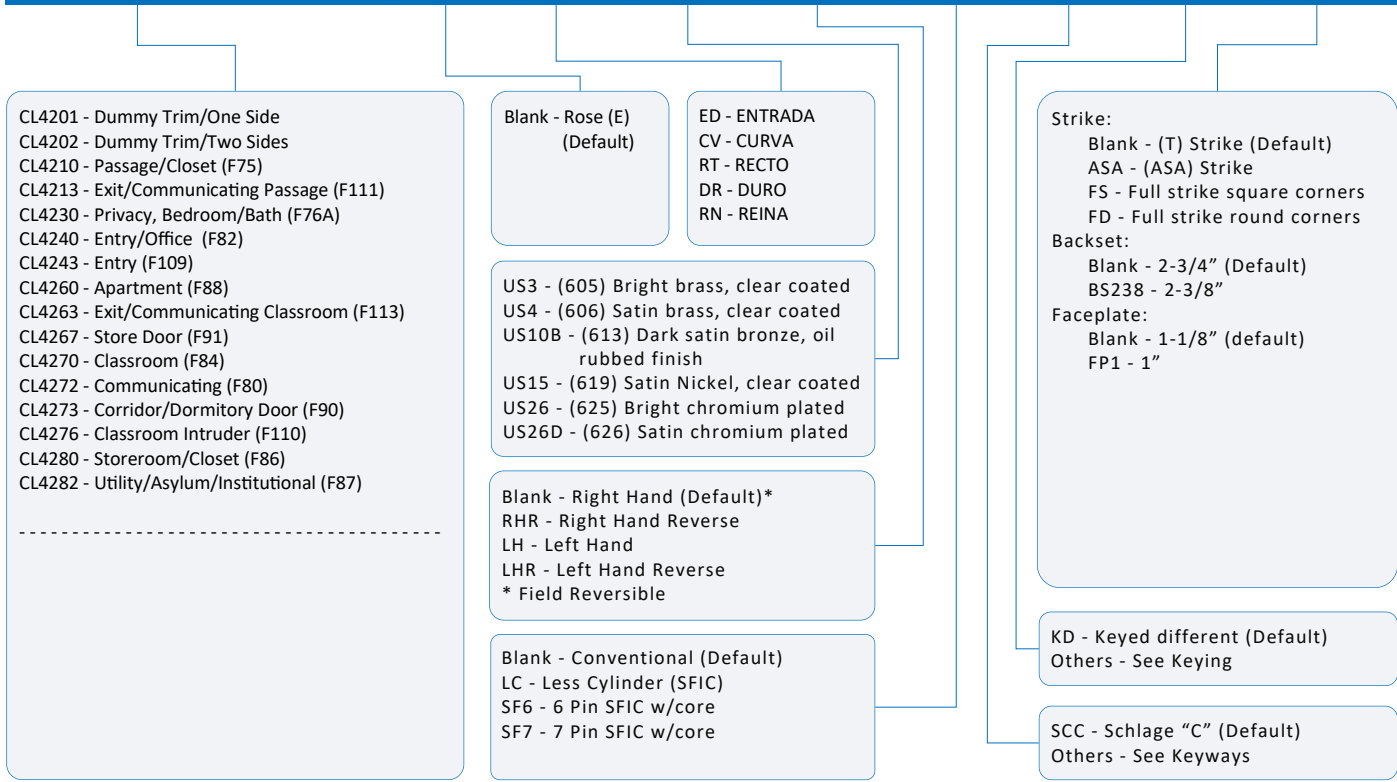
CL4201 - Dummy Trim/One Side
CL4202 - Dummy Trim/Two Sides
CL4210 - Passage/Closet (F75)
CL4213 - Exit/Communicating Passage (F111)
CL4230 - Privacy, Bedroom/Bath (F76A)
CL4240 - Entry/Office (F82)
CL4243 - Entry (F109)
CL4260 - Apartment (F88)
CL4263 - Exit/Communicating Classroom (F113)
CL4267 - Store Door (F91)
CL4270 - Classroom (F84)
CL4272 - Communicating (F80)
CL4273 - Corridor/Dormitory Door (F90)
CL4276 - Classroom Intruder (F110)
CL4280 - Storeroom/Closet (F86)
CL4282 - Utility/Asylum/Institutional (F87)

- - - - - - - - - - - - - - - - - - - - - - - - - - - - - - - - - - - - - - - -

Blank - Rose (E) (Default)

ED - ENTRADA
CV - CURVA
RT - RECTO
DR - DURO
RN - REINA

US3 - (605) Bright brass, clear coated
US4 - (606) Satin brass, clear coated
US10B - (613) Dark satin bronze, oil rubbed finish
US15 - (619) Satin Nickel, clear coated
US26 - (625) Bright chromium plated
US26D - (626) Satin chromium plated

Blank - Right Hand (Default)*
RHR - Right Hand Reverse
LH - Left Hand
LHR - Left Hand Reverse
* Field Reversible

Blank - Conventional (Default)
LC - Less Cylinder (SFIC)
SF6 - 6 Pin SFIC w/core
SF7 - 7 Pin SFIC w/core

Strike:
Blank - (T) Strike (Default)
ASA - (ASA) Strike
FS - Full strike square corners
FD - Full strike round corners
Backset:
Blank - 2-3/4" (Default)
BS238 - 2-3/8"
Faceplate:
Blank - 1-1/8" (default)
FP1 - 1"

KD - Keyed different (Default)
Others - See Keying

SCC - Schlage "C" (Default)
Others - See Keyways